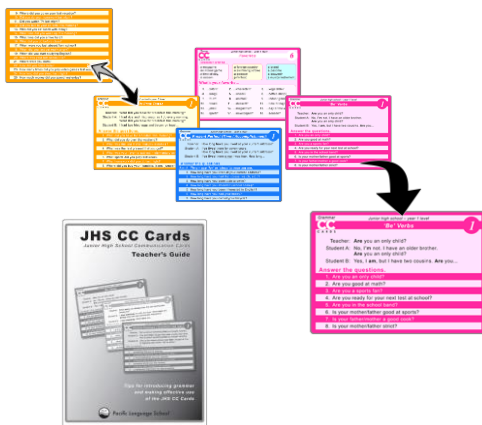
Grammar
Junior high school - user 1 level
'Be' Verbs
1
Teacher: Are you an only child?
Student A: No, I'm not. I have an older brother. Are you an only child?
Student B: Yes, I am, but I have two cousins. Are you ...
Answer the questions.
1. Are you an only child?
2. Are you good at math?
3. Are you a sports fan?
4. Are you ready for your next test at school?
5. Are you in the school band?
6. Is your mother/father good at sports?
7. Is your father/mother a good cook?
8. Is your mother/father strict?

JHS CC Cards
Junior High School Communication Cards
Teacher's Guide
Tips for introducing grammar and making effective use of the JHS CC Cards
Pacific Language School